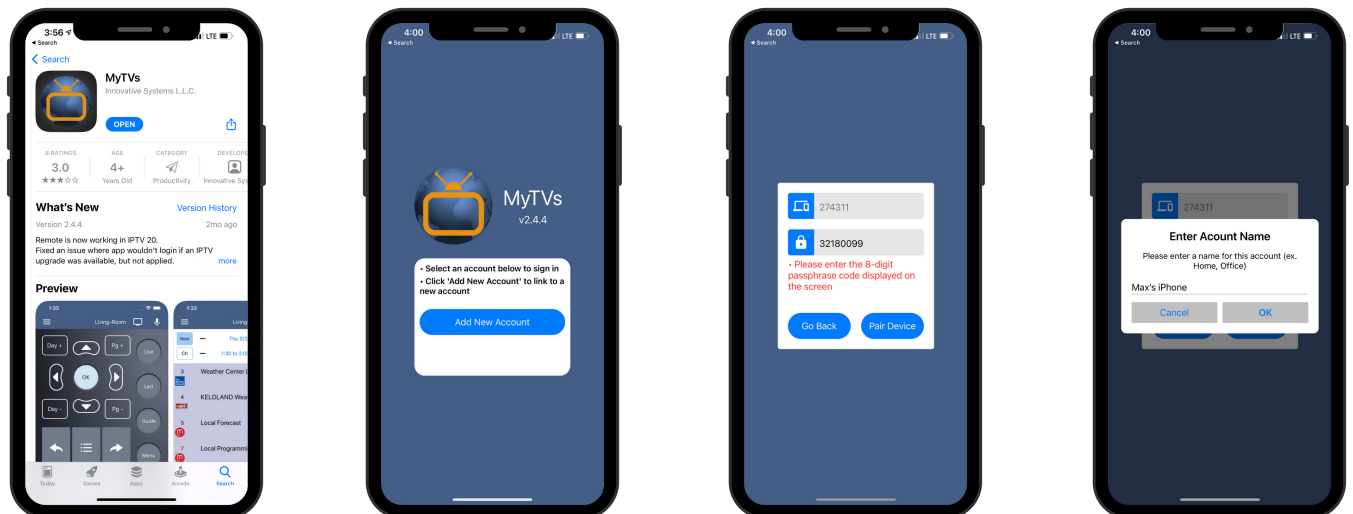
3:56
◂ Search
LTE
< Search
MyTVs
Innovative Systems L.L.C.
OPEN
8 RATINGS
3.0
★★★☆☆
AGE
4+
Years Old
CATEGORY
Productivity
DEVELOPE
Innovative Sys
What's New
Version History
Version 2.4.4
2mo ago
Remote is now working in IPTV 20.
Fixed an issue where app wouldn't login if an IPTV upgrade was available, but not applied.
more
Preview
1:35
Living-Room
Day +
Pg +
Live
OK
Last
Day -
Pg -
Guide
Menu
1:32
Living
Now
Thu 9/2
Ch
1:30 to 2:0
3
Weather Center L
4
KELOLAND Wea
5
Local Forecast
7
Local Programmi
Today
Games
Apps
Arcade
Search

4:00
◂ Search
LTE
MyTVs
v2.4.4
• Select an account below to sign in
• Click 'Add New Account' to link to a new account
Add New Account

4:00
◂ Search
LTE
274311
32180099
• Please enter the 8-digit passphrase code displayed on the screen
Go Back
Pair Device

4:00
◂ Search
LTE
274311
Enter Acount Name
Please enter a name for this account (ex. Home, Office)
Max's iPhone
Cancel
OK